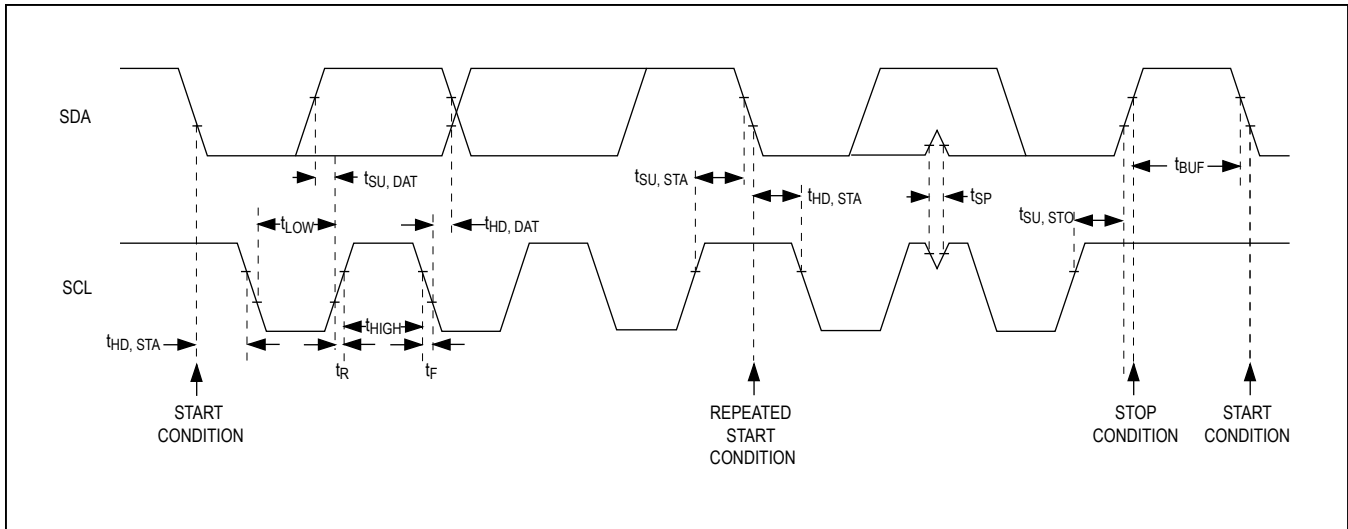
SDA

$t_{SU, DAT}$

$t_{SU, STA}$

$t_{HD, STA}$

$t_{SP}$

$t_{BUF}$

$t_{LOW}$

$t_{HD, DAT}$

$t_{SU, STO}$

SCL

$t_{HIGH}$

$t_{HD, STA}$

$t_R$

$t_F$

START CONDITION

REPEATED START CONDITION

STOP CONDITION

START CONDITION